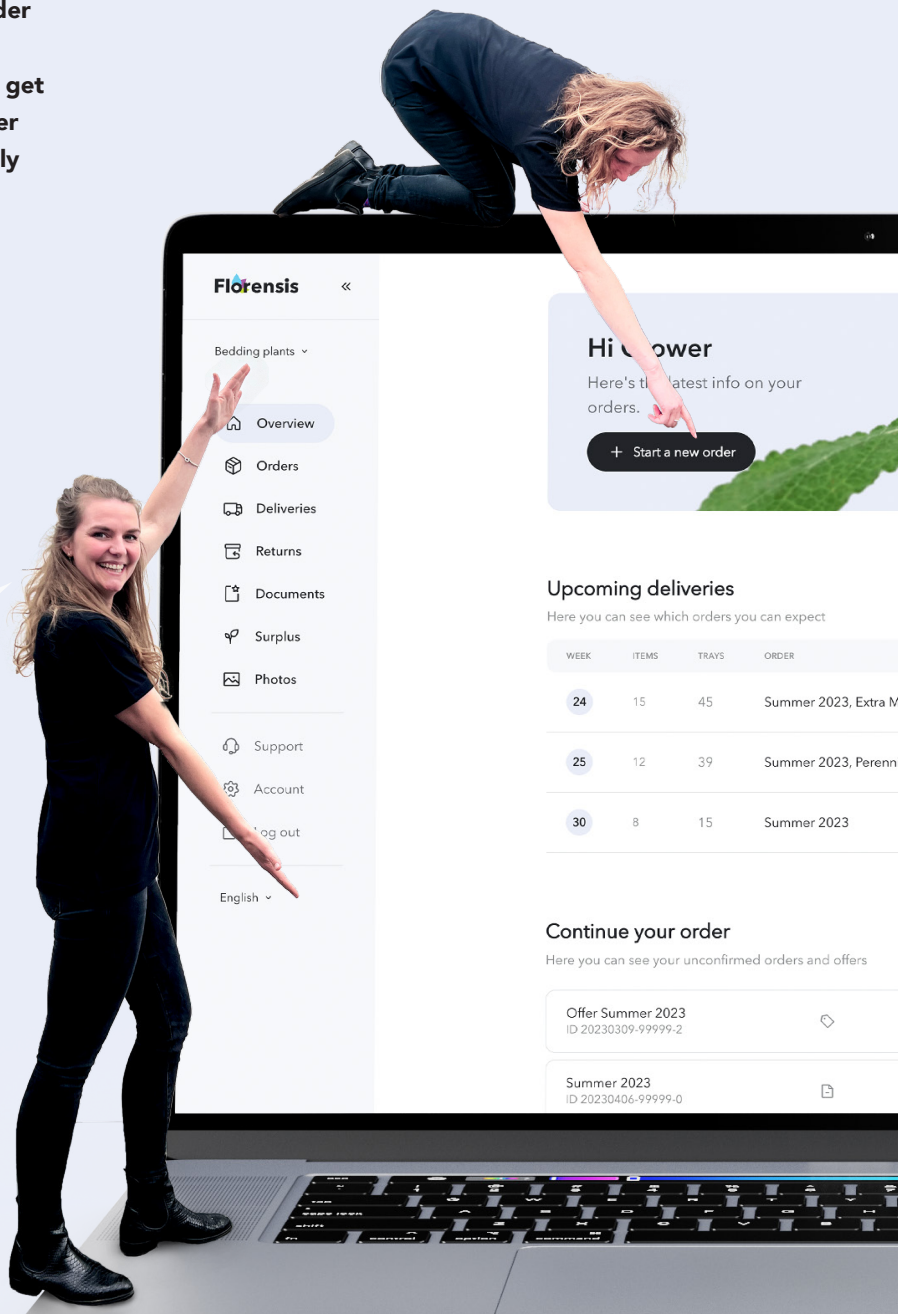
der

get
er
ly

Florensis «

Bedding plants

Overview
Orders
Deliveries
Returns
Documents
Surplus
Photos

Support
Account
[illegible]og out

English

Hi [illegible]ower
Here's t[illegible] latest info on your orders.

+ Start a new order

Upcoming deliveries
Here you can see which orders you can expect

| WEEK | ITEMS | TRAYS | ORDER |
|---|---|---|---|
| 24 | 15 | 45 | Summer 2023, Extra M |
| 25 | 12 | 39 | Summer 2023, Perenn |
| 30 | 8 | 15 | Summer 2023 |

Continue your order
Here you can see your unconfirmed orders and offers

Offer Summer 2023
ID 20230309-99999-2

Summer 2023
ID 20230406-99999-0